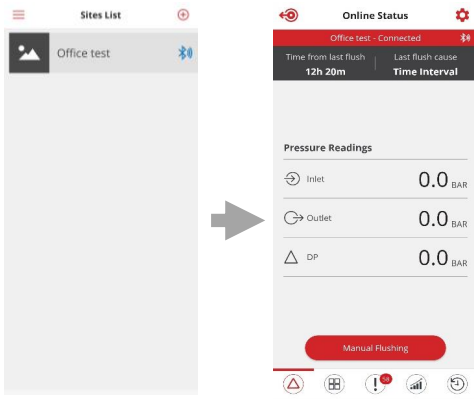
Sites List

Office test

Online Status

Office test - Connected

Time from last flush
12h 20m

Last flush cause
Time Interval

Pressure Readings

Inlet 0.0 BAR

Outlet 0.0 BAR

DP 0.0 BAR

Manual Flushing

58